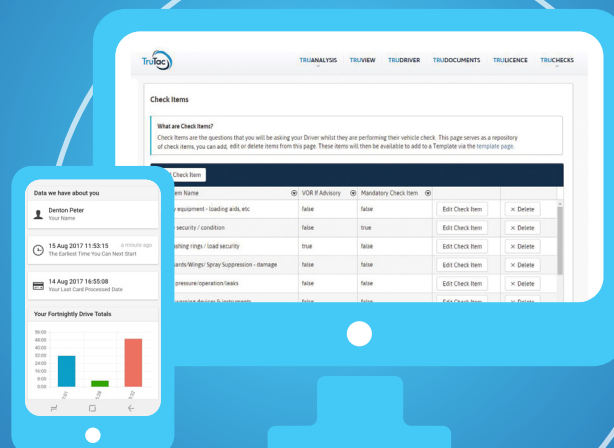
TruTac

TRUANALYSIS TRUVIEW TRUDRIVER TRUDOCUMENTS TRULICENCE TRUCHECKS

Check Items

What are Check Items?

Check Items are the questions that you will be asking your Driver whilst they are performing their vehicle check. This page serves as a repository of check items, you can add, edit or delete items from this page. These items will then be available to add to a Template via the template page.

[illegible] Check Item

| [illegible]em Name | VOR If Advisory | Mandatory Check Item | | |
|---|---|---|---|---|
| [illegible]y equipment - loading aids, etc | false | false | Edit Check Item | × Delete |
| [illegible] security / condition | false | true | Edit Check Item | × Delete |
| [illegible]ashing rings / load security | true | false | Edit Check Item | × Delete |
| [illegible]ards/Wings/ Spray Suppression - damage | false | false | Edit Check Item | × Delete |
| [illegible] pressure/operation/leaks | false | false | Edit Check Item | × Delete |
| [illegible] | false | false | Edit Check Item | × Delete |

Data we have about you

Denton Peter
Your Name

15 Aug 2017 11:53:15 a minute ago
The Earliest Time You Can Next Start

14 Aug 2017 16:55:08
Your Last Card Processed Date

Your Fortnightly Drive Totals

56:00
48:00
40:00
32:00
24:00
16:00
8:00
0:00

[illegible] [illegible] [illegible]